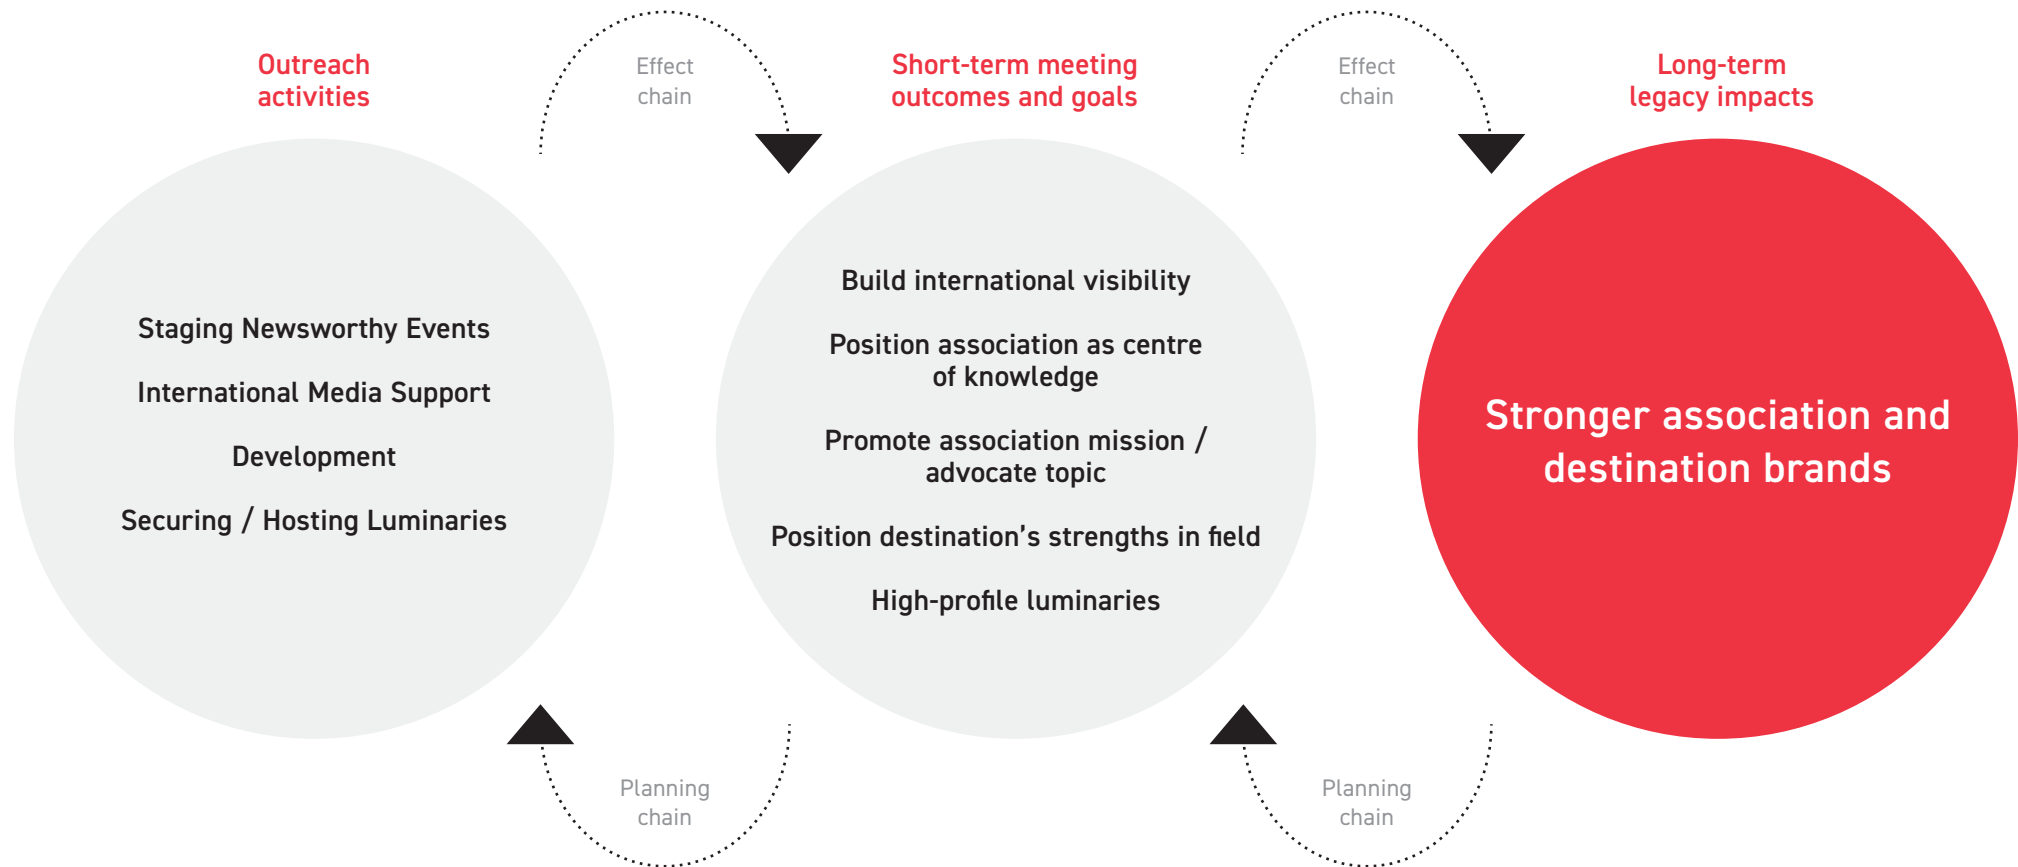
Outreach activities

Effect chain

Short-term meeting outcomes and goals

Effect chain

Long-term legacy impacts

Staging Newsworthy Events

International Media Support

Development

Securing / Hosting Luminaries

Build international visibility

Position association as centre of knowledge

Promote association mission / advocate topic

Position destination's strengths in field

High-profile luminaries

Stronger association and destination brands

Planning chain

Planning chain